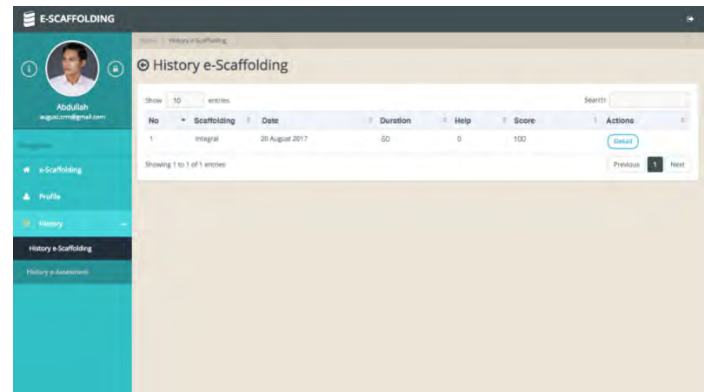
E-SCAFFOLDING

Abdullah
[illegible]@gmail.com

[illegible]

e-Scaffolding

Profile

History

History e-Scaffolding

History e-Assessment

Home / History e-Scaffolding

History e-Scaffolding

Show 10 entries

Search:

| No | Scaffolding | Date | Duration | Help | Score | Actions |
|---|---|---|---|---|---|---|
| 1 | Integral | 20 August 2017 | 60 | 0 | 100 | Detail |

Showing 1 to 1 of 1 entries

Previous 1 Next